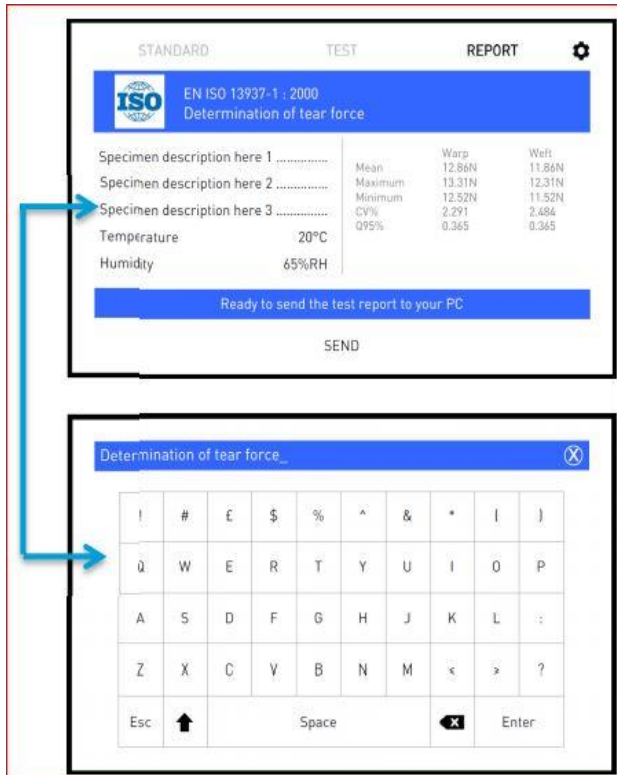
STANDARD TEST REPORT

ISO

EN ISO 13937-1 : 2000
Determination of tear force

Specimen description here 1 ..............
Specimen description here 2 ..............
Specimen description here 3 ..............
Temperature 20°C
Humidity 65%RH

| | Warp | Weft |
|---|---|---|
| Mean | 12.86N | 11.86N |
| Maximum | 13.31N | 12.31N |
| Minimum | 12.52N | 11.52N |
| CV% | 2.291 | 2.484 |
| Q95% | 0.365 | 0.365 |

Ready to send the test report to your PC

SEND

Determination of tear force_

| ! | # | £ | $ | % | ^ | & | * | ( | ) |
|---|---|---|---|---|---|---|---|---|---|
| Q | W | E | R | T | Y | U | I | O | P |
| A | S | D | F | G | H | J | K | L | : |
| Z | X | C | V | B | N | M | < | > | ? |

Esc Space Enter